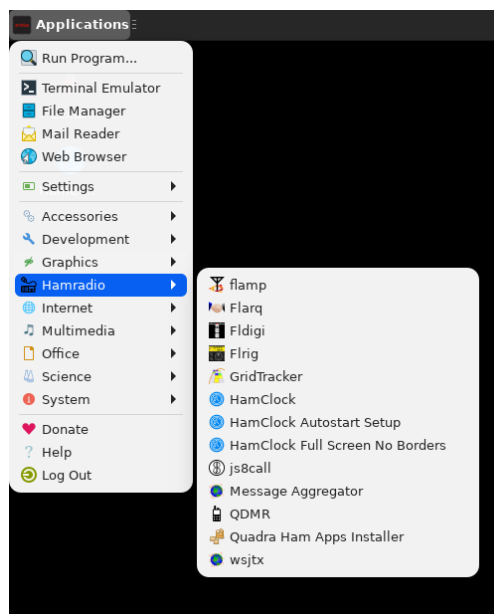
Applications

Run Program...
Terminal Emulator
File Manager
Mail Reader
Web Browser
Settings
Accessories
Development
Graphics
Hamradio
Internet
Multimedia
Office
Science
System
Donate
Help
Log Out

flamp
Flarq
Fldigi
Flrig
GridTracker
HamClock
HamClock Autostart Setup
HamClock Full Screen No Borders
js8call
Message Aggregator
QDMR
Quadra Ham Apps Installer
wsjtx